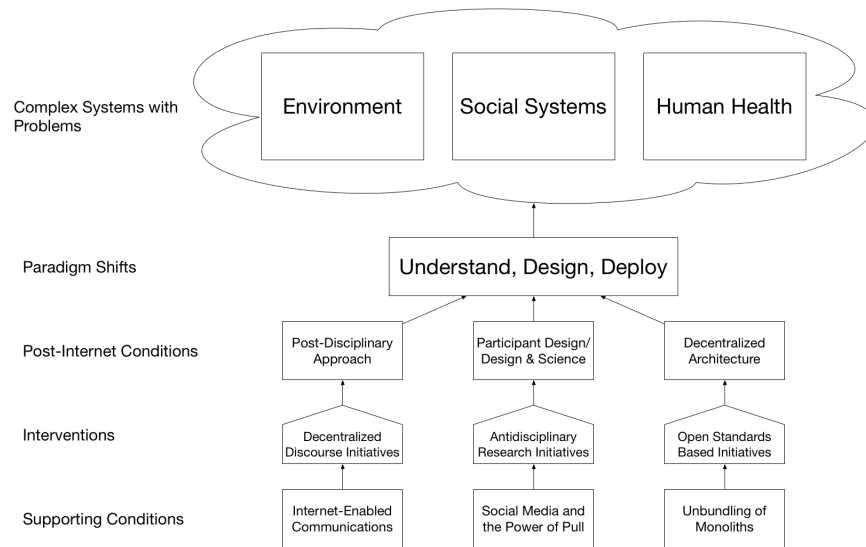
Complex Systems with Problems

Environment

Social Systems

Human Health

Paradigm Shifts

Understand, Design, Deploy

Post-Internet Conditions

Post-Disciplinary Approach

Participant Design/ Design & Science

Decentralized Architecture

Interventions

Decentralized Discourse Initiatives

Antidisciplinary Research Initiatives

Open Standards Based Initiatives

Supporting Conditions

Internet-Enabled Communications

Social Media and the Power of Pull

Unbundling of Monoliths